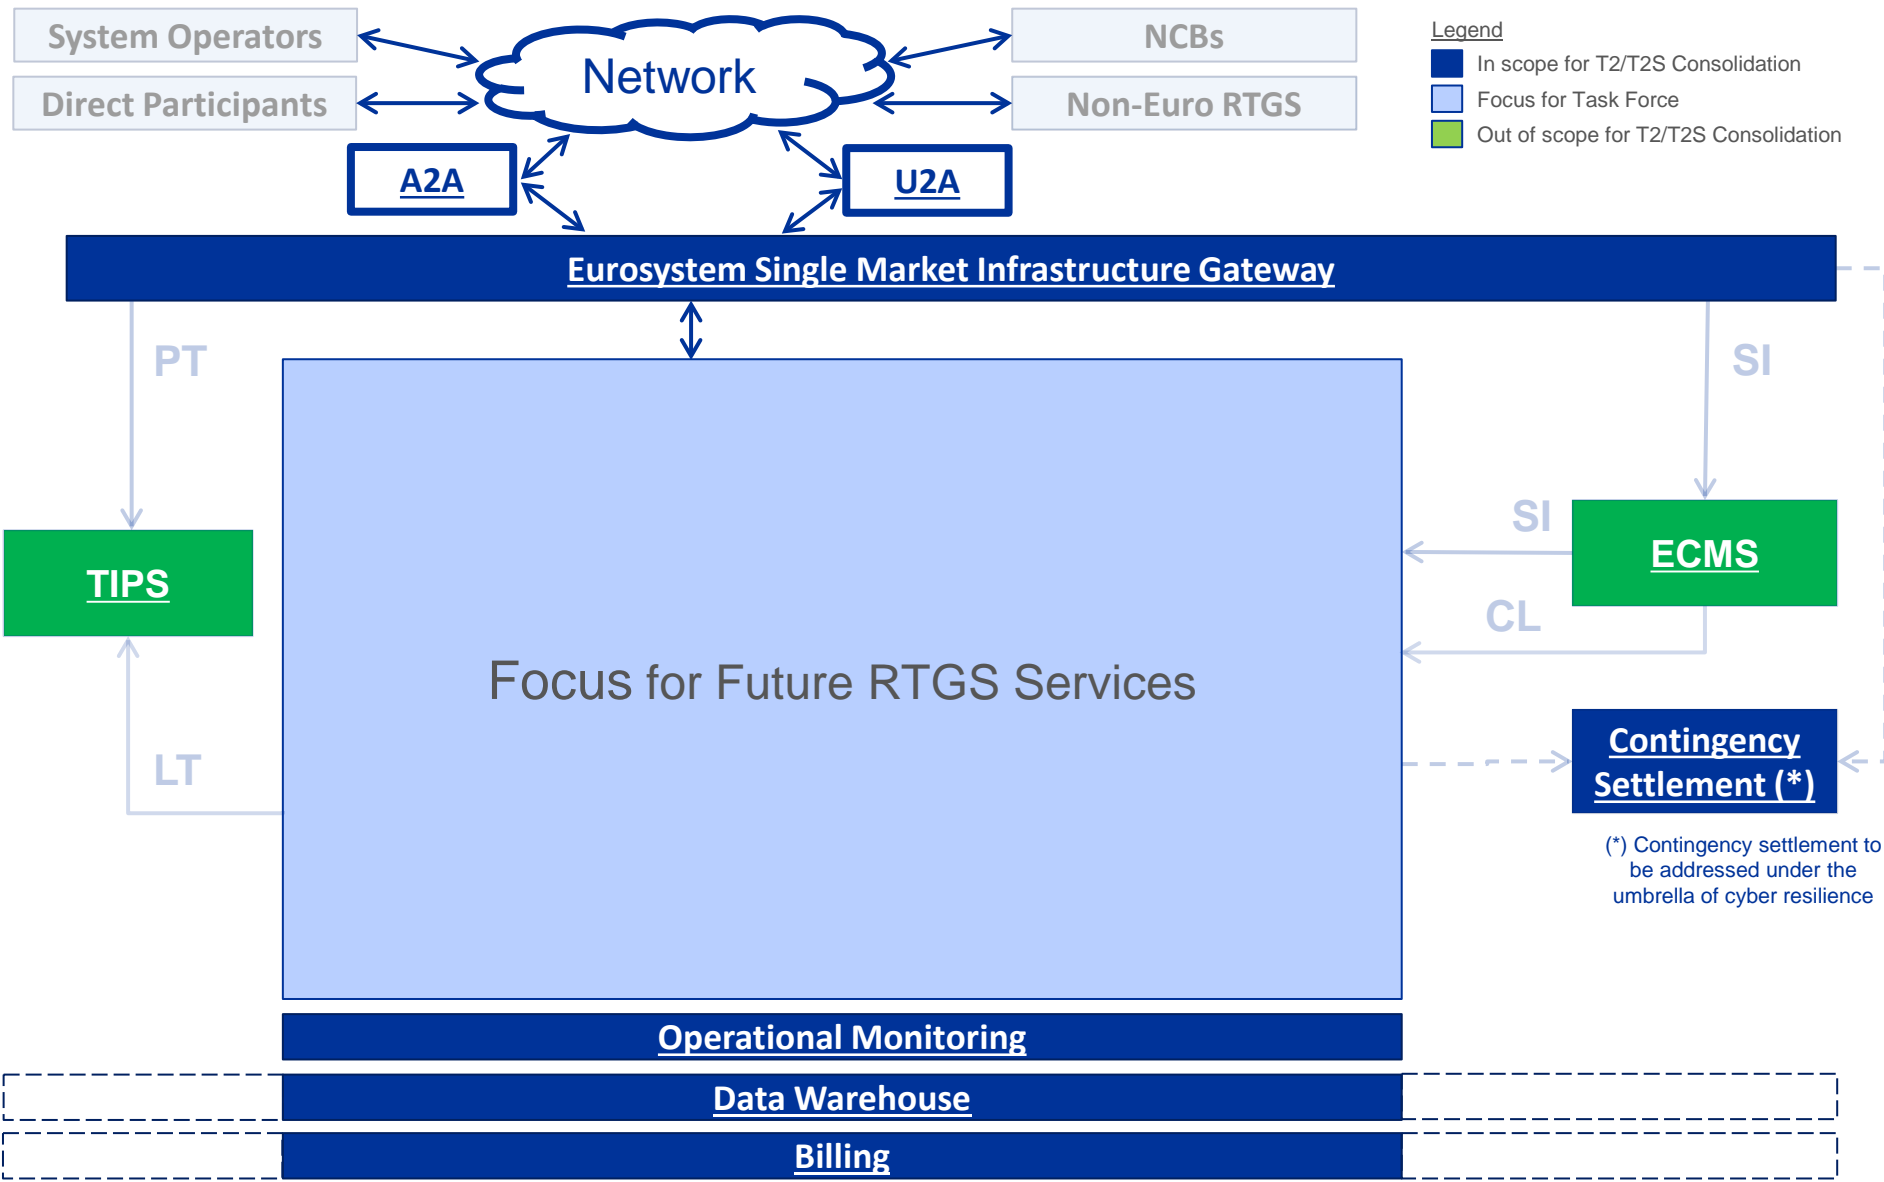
System Operators

Direct Participants

Network

NCBs

Non-Euro RTGS

Legend
In scope for T2/T2S Consolidation
Focus for Task Force
Out of scope for T2/T2S Consolidation

A2A

U2A

Eurosystem Single Market Infrastructure Gateway

PT

SI

TIPS

SI

ECMS

CL

Focus for Future RTGS Services

LT

Contingency Settlement (*)

(*) Contingency settlement to be addressed under the umbrella of cyber resilience

Operational Monitoring

Data Warehouse

Billing